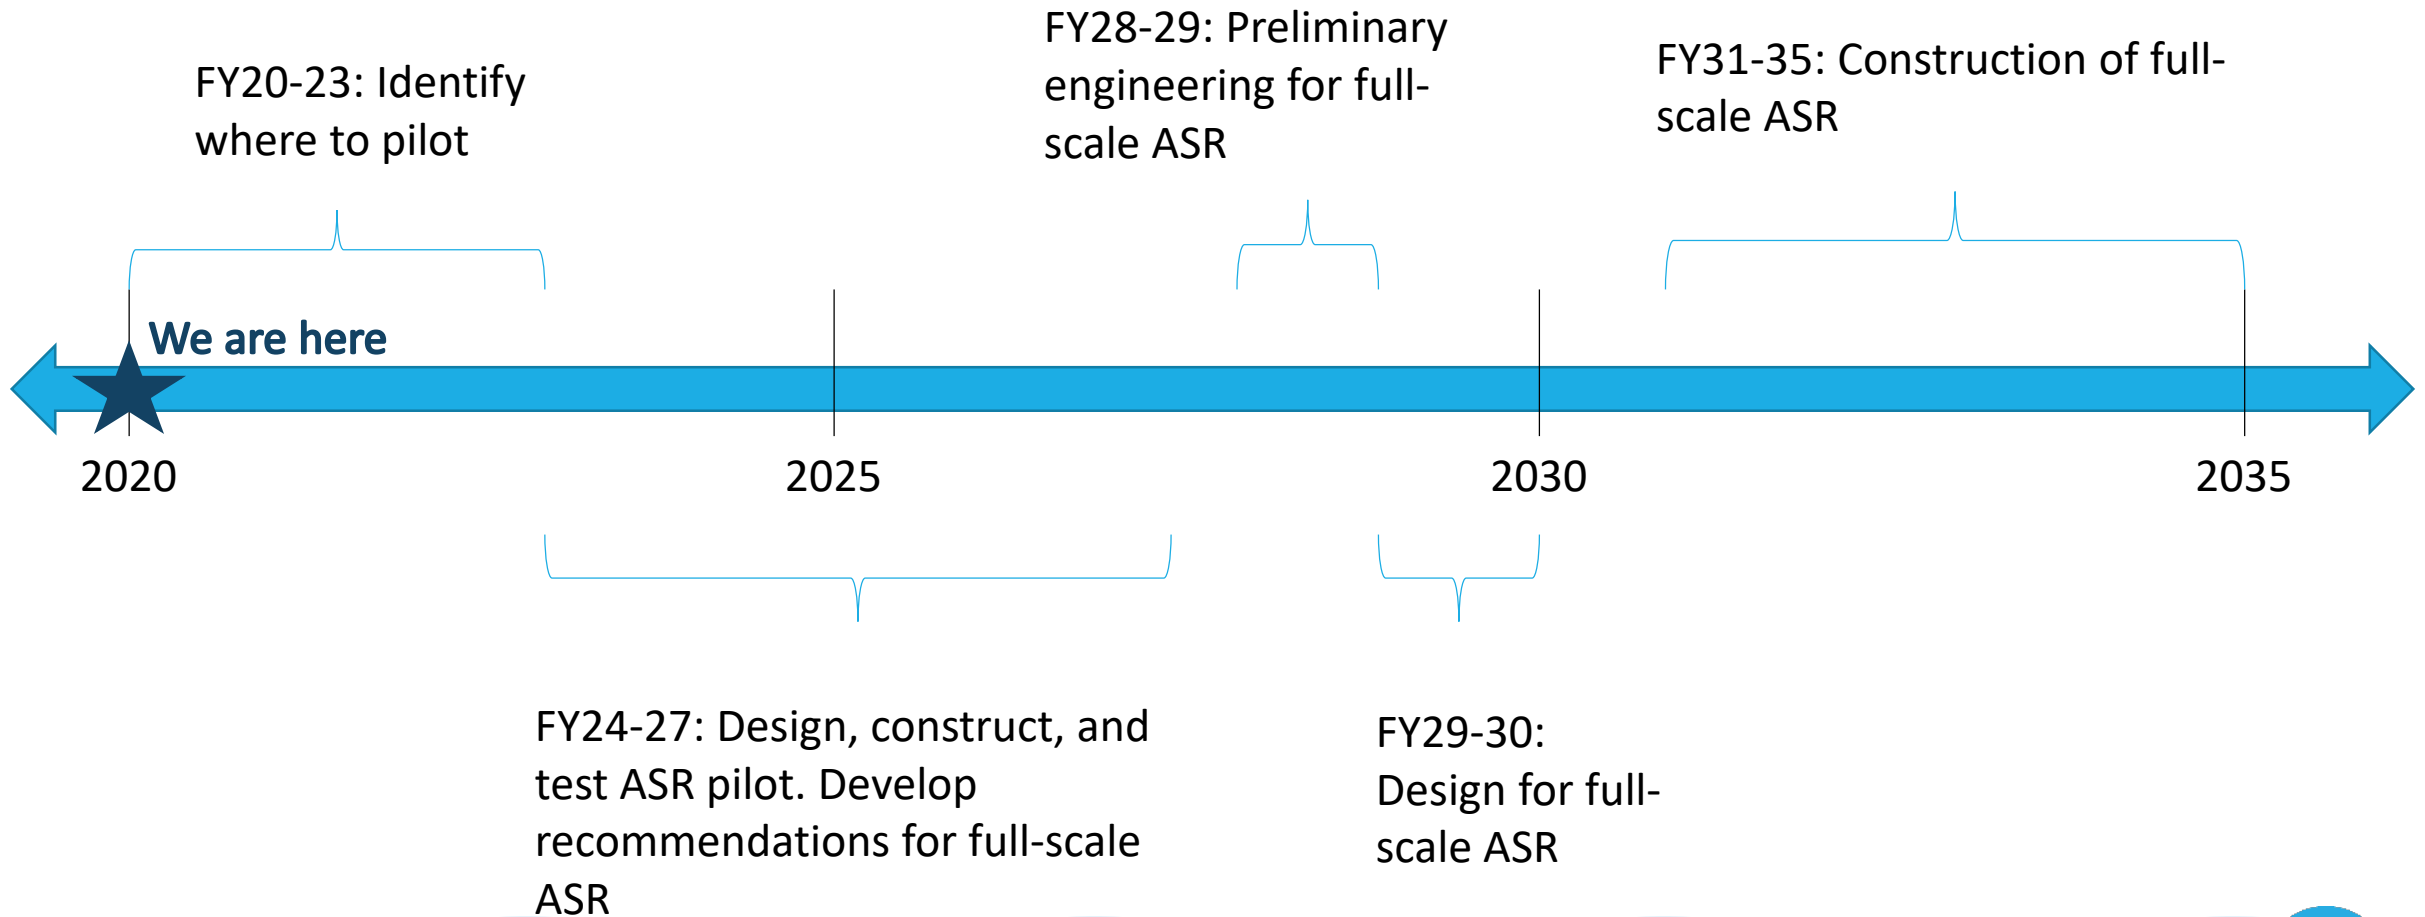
FY20-23: Identify where to pilot

FY28-29: Preliminary engineering for full-scale ASR

FY31-35: Construction of full-scale ASR

We are here

2020

2025

2030

2035

FY24-27: Design, construct, and test ASR pilot. Develop recommendations for full-scale ASR

FY29-30: Design for full-scale ASR